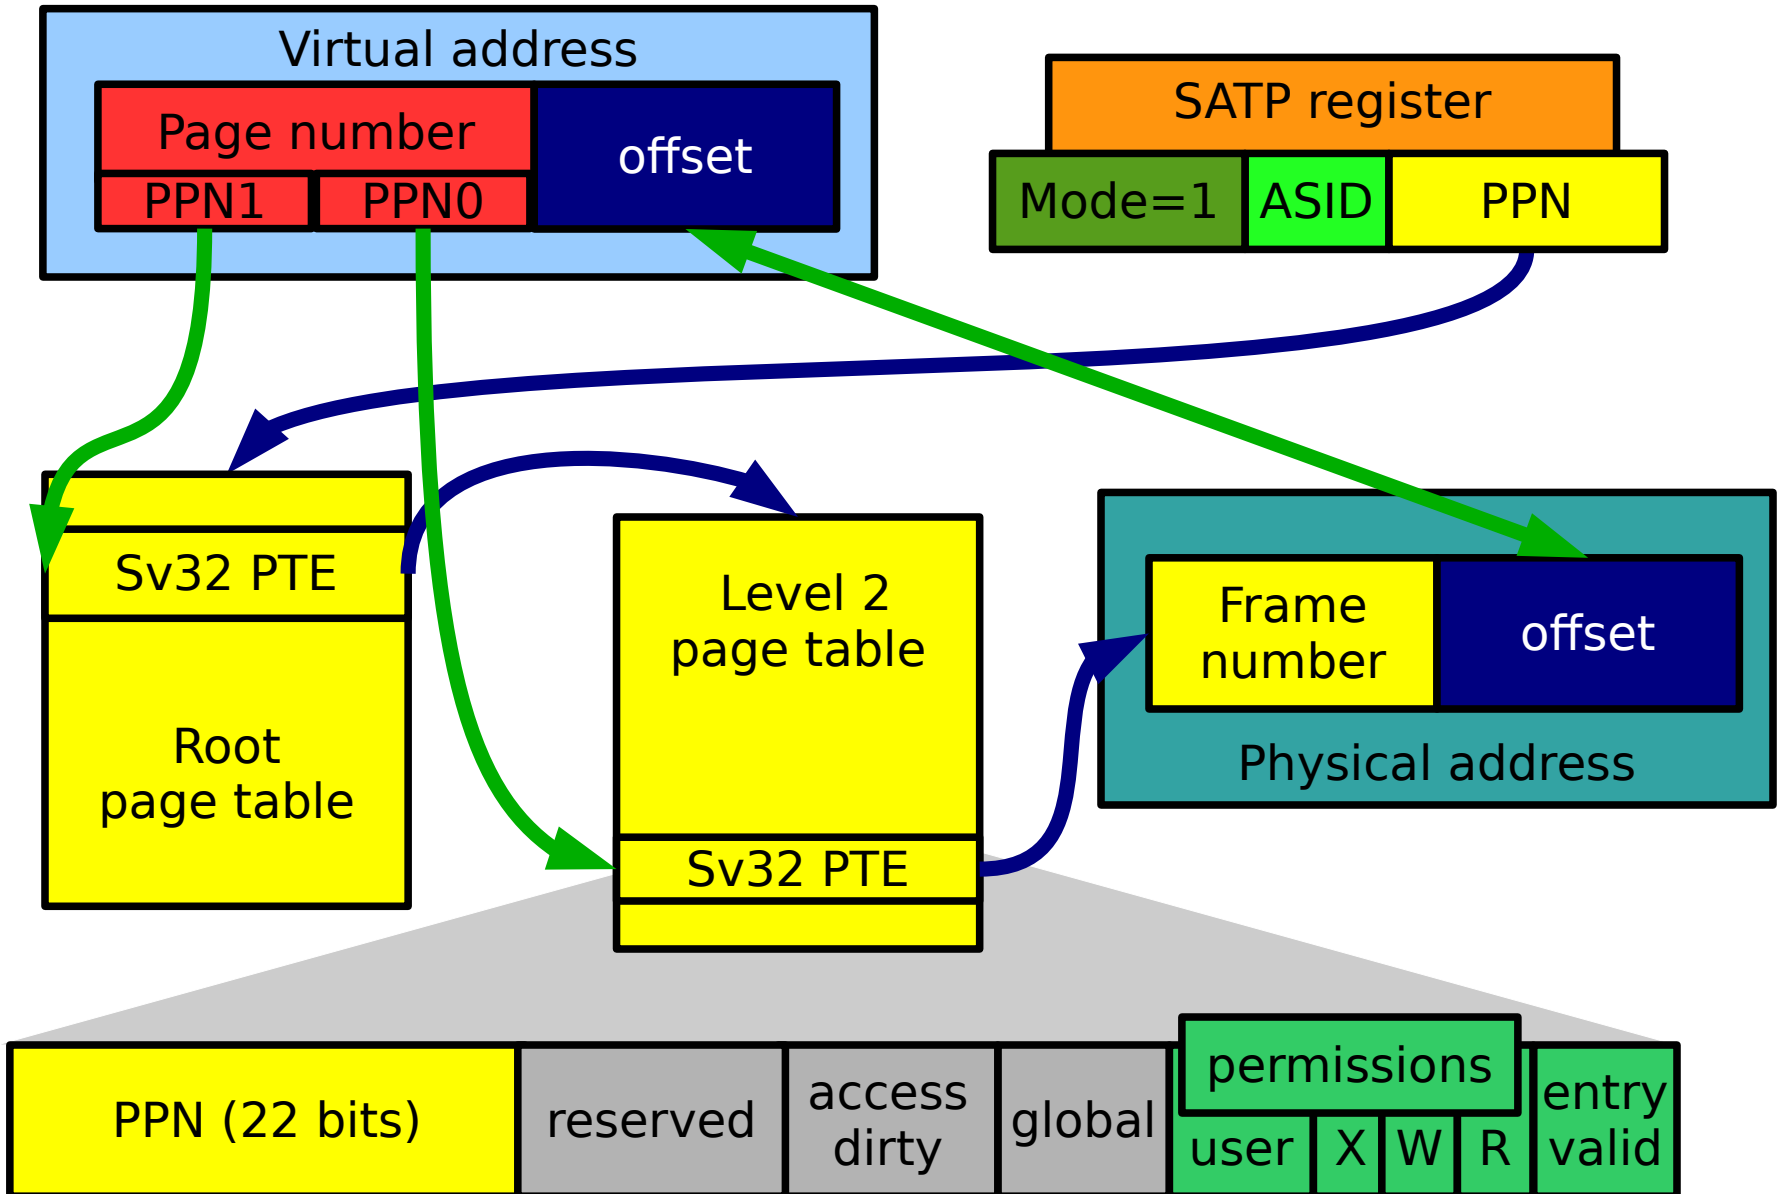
Virtual address

Page number

PPN1 PPN0

offset

SATP register

Mode=1 ASID PPN

Sv32 PTE

Root page table

Level 2 page table

Sv32 PTE

Frame number

offset

Physical address

| PPN (22 bits) | reserved | access dirty | global | permissions: user, X, W, R | entry valid |